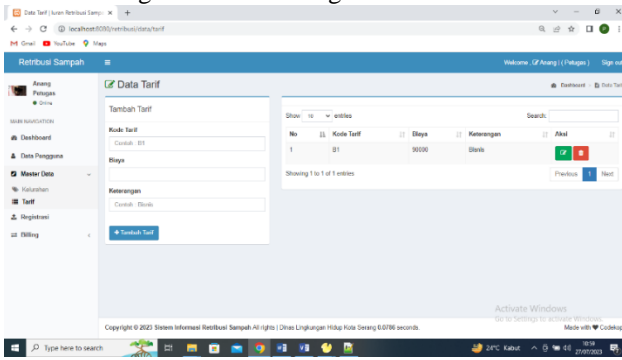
Data Tarif | Iuran Retribusi Samp ×  +

localhost:8080/retribusi/data/tarif

Gmail  YouTube  Maps

Retribusi Sampah

Welcome , Anang | (Petugas)  Sign out

Anang
Petugas
● Online

MAIN NAVIGATION

Dashboard

Data Pengguna

Master Data

Kelurahan

Tarif

Registrasi

Billing

Data Tarif

Dashboard > Data Tarif

Tambah Tarif

Kode Tarif

Contoh : B1

Biaya

Keterangan

Contoh : Bisnis

+ Tambah Tarif

Show 10 entries

Search:

| No | Kode Tarif | Biaya | Keterangan | Aksi |
|---|---|---|---|---|
| 1 | B1 | 90000 | Bisnis | |

Showing 1 to 1 of 1 entries

Previous  1  Next

Activate Windows
Go to Settings to activate Windows.

Copyright © 2023 Sistem Informasi Retribusi Sampah All rights | Dinas Lingkungan Hidup Kota Serang 0.0786 seconds.

Made with ♥ Codekop

Type here to search

24°C Kabut

10:58
27/07/2023